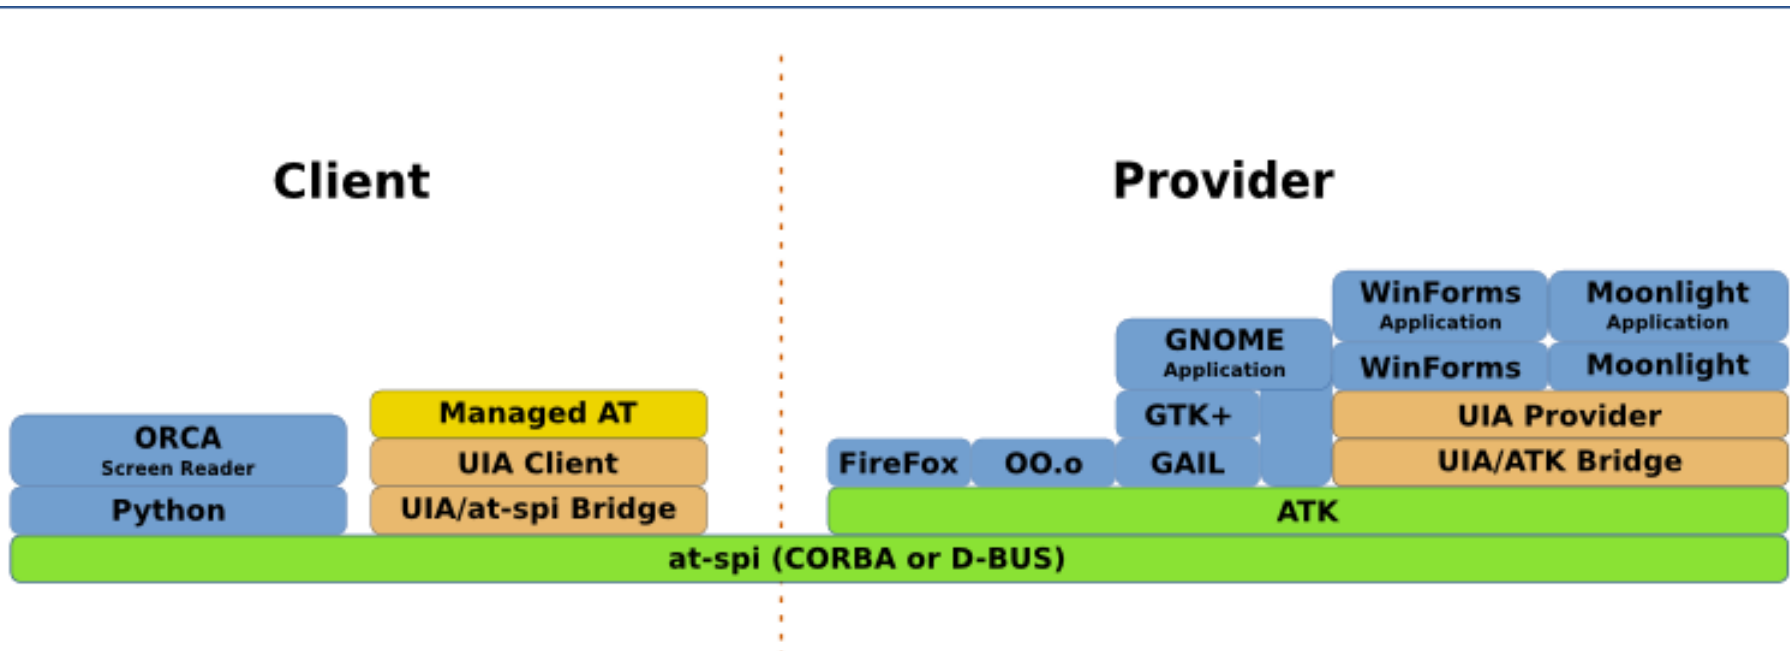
Client

Provider

ORCA
Screen Reader

Python

Managed AT

UIA Client

UIA/at-spi Bridge

FireFox

OO.o

GNOME
Application

GTK+

GAIL

WinForms
Application

WinForms

Moonlight
Application

Moonlight

UIA Provider

UIA/ATK Bridge

ATK

at-spi (CORBA or D-BUS)